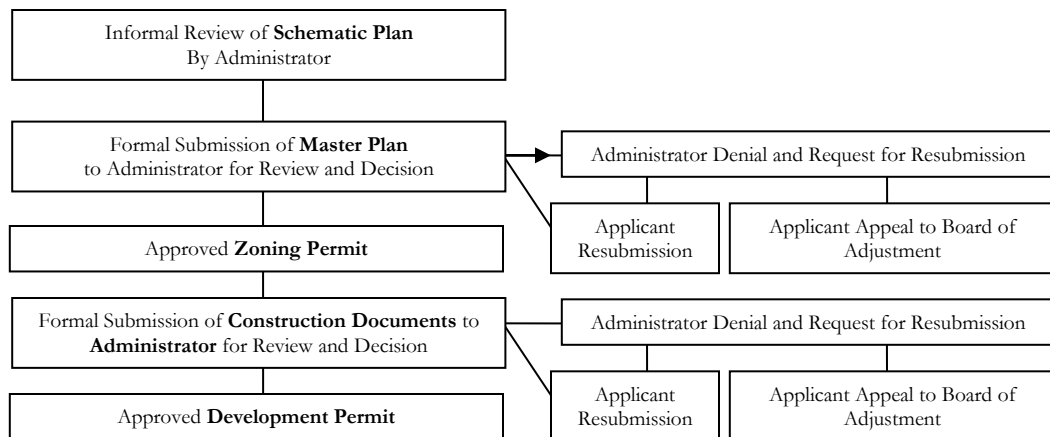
Informal Review of **Schematic Plan** By Administrator

Formal Submission of **Master Plan** to Administrator for Review and Decision

Administrator Denial and Request for Resubmission

Applicant Resubmission

Applicant Appeal to Board of Adjustment

Approved **Zoning Permit**

Formal Submission of **Construction Documents** to **Administrator** for Review and Decision

Administrator Denial and Request for Resubmission

Applicant Resubmission

Applicant Appeal to Board of Adjustment

Approved **Development Permit**